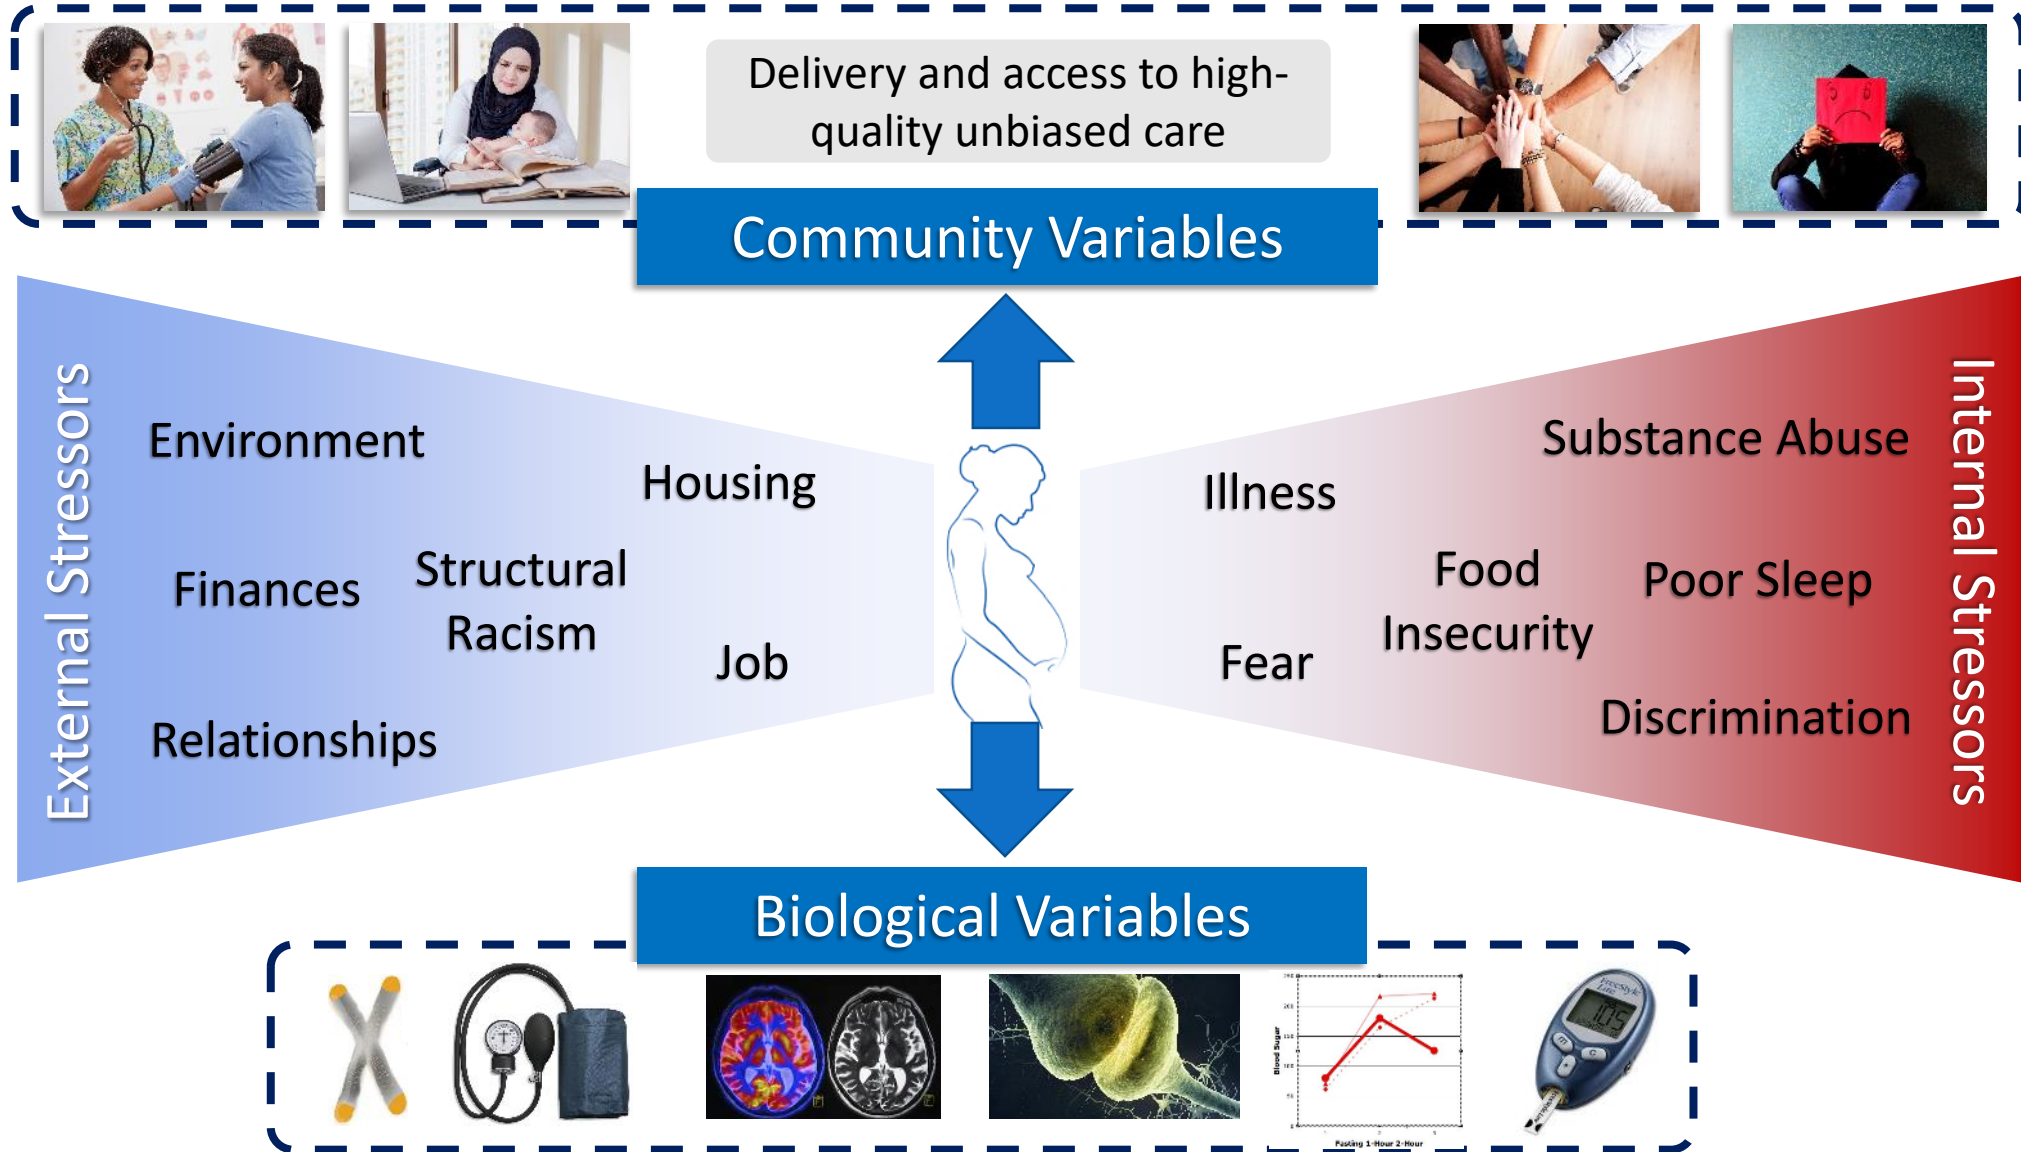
Delivery and access to high-quality unbiased care

Community Variables

External Stressors

Environment

Housing

Finances

Structural Racism

Job

Relationships

Internal Stressors

Substance Abuse

Illness

Food Insecurity

Poor Sleep

Fear

Discrimination

Biological Variables

Blood Sugar

Fasting 1-Hour 2-Hour

105